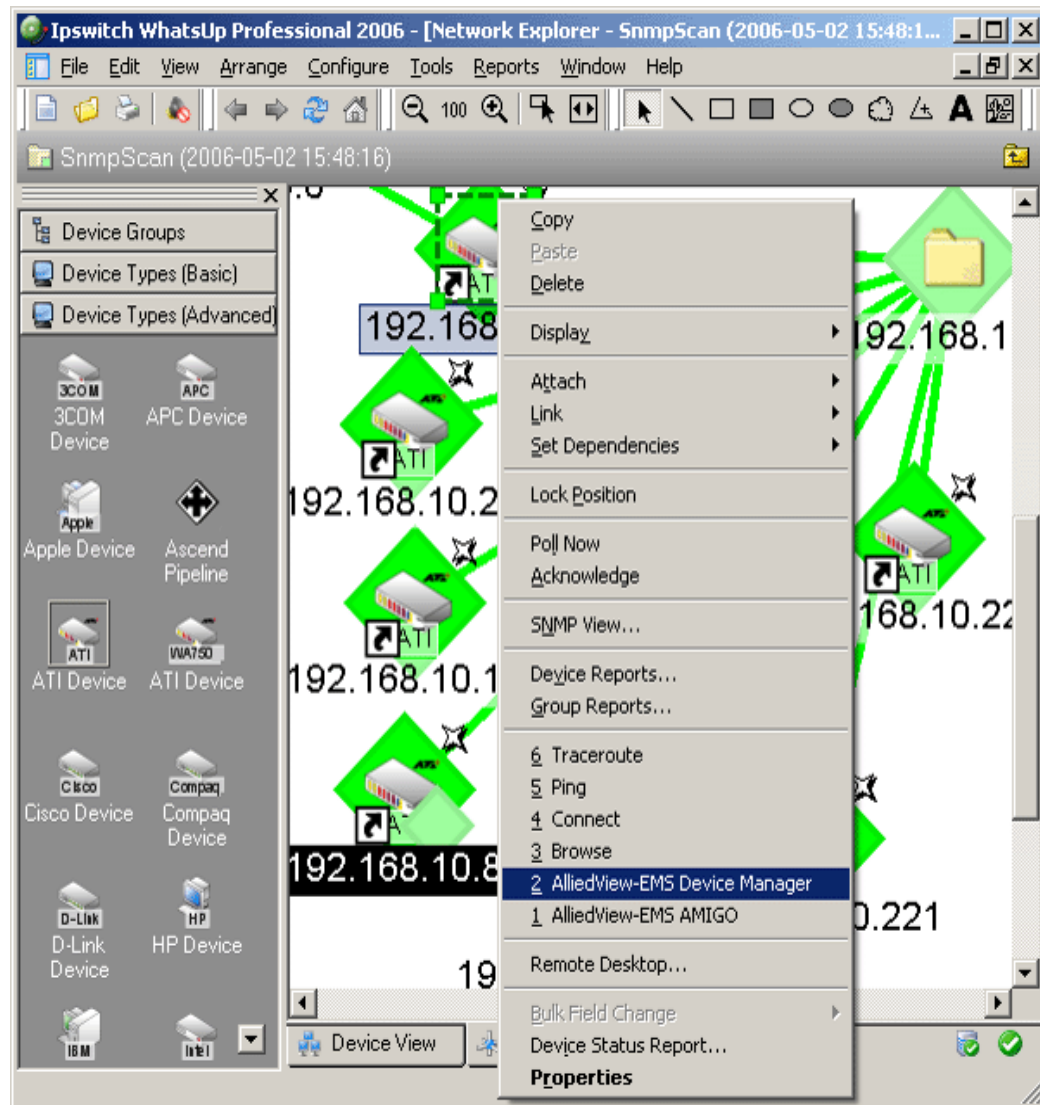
Ipswitch WhatsUp Professional 2006 - [Network Explorer - SnmpScan (2006-05-02 15:48:1...

File Edit View Arrange Configure Tools Reports Window Help

100

SnmpScan (2006-05-02 15:48:16)

Device Groups
Device Types (Basic)
Device Types (Advanced)

3COM
3COM Device
APC
APC Device
Apple
Apple Device
Ascend Pipeline
ATI
ATI Device
WA750
ATI Device
Cisco
Cisco Device
Compaq
Compaq Device
D-Link
D-Link Device
HP
HP Device
IBM
Intel

192.168
ATI
192.168.10.2
ATI
192.168.10.1
ATI
192.168.10.8
19
192.168.1
ATI
168.10.22
0.221

Copy
Paste
Delete
Display
Attach
Link
Set Dependencies
Lock Position
Poll Now
Acknowledge
SNMP View...
Device Reports...
Group Reports...
6 Traceroute
5 Ping
4 Connect
3 Browse
2 AlliedView-EMS Device Manager
1 AlliedView-EMS AMIGO
Remote Desktop...
Bulk Field Change
Device Status Report...
Properties

Device View